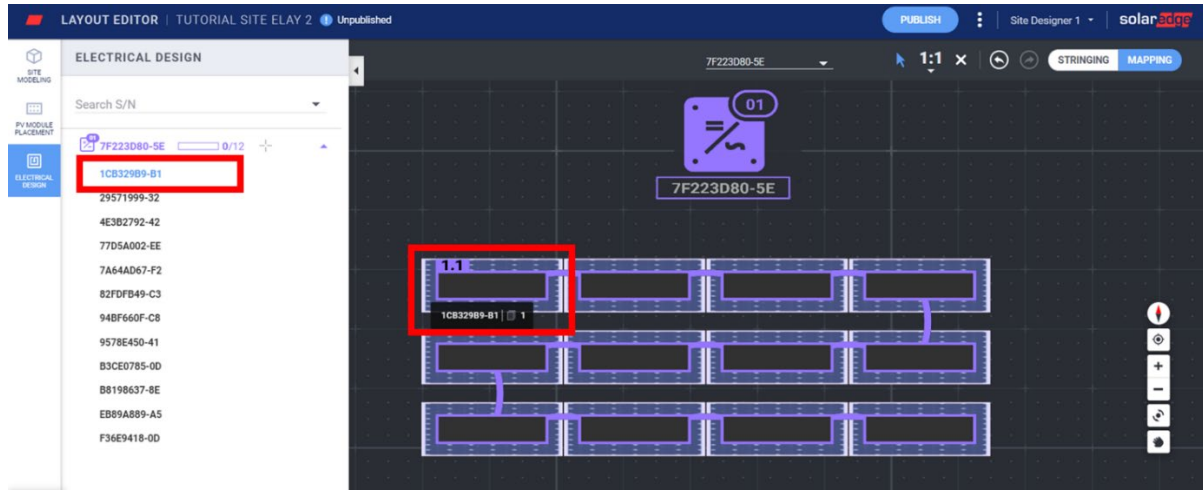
LAYOUT EDITOR | TUTORIAL SITE ELAY 2 Unpublished

PUBLISH

Site Designer 1

solaredge

SITE MODELING

PV MODULE PLACEMENT

ELECTRICAL DESIGN

ELECTRICAL DESIGN

Search S/N

01

7F223D80-5E 0/12

1CB329B9-B1

29571999-32

4E3B2792-42

77D5A002-EE

7A64AD67-F2

82FDFB49-C3

94BF660F-C8

9578E450-41

B3CE0785-0D

B8198637-8E

EB89A889-A5

F36E9418-0D

7F223D80-5E

1:1

STRINGING MAPPING

01

7F223D80-5E

1.1

1CB329B9-B1 1